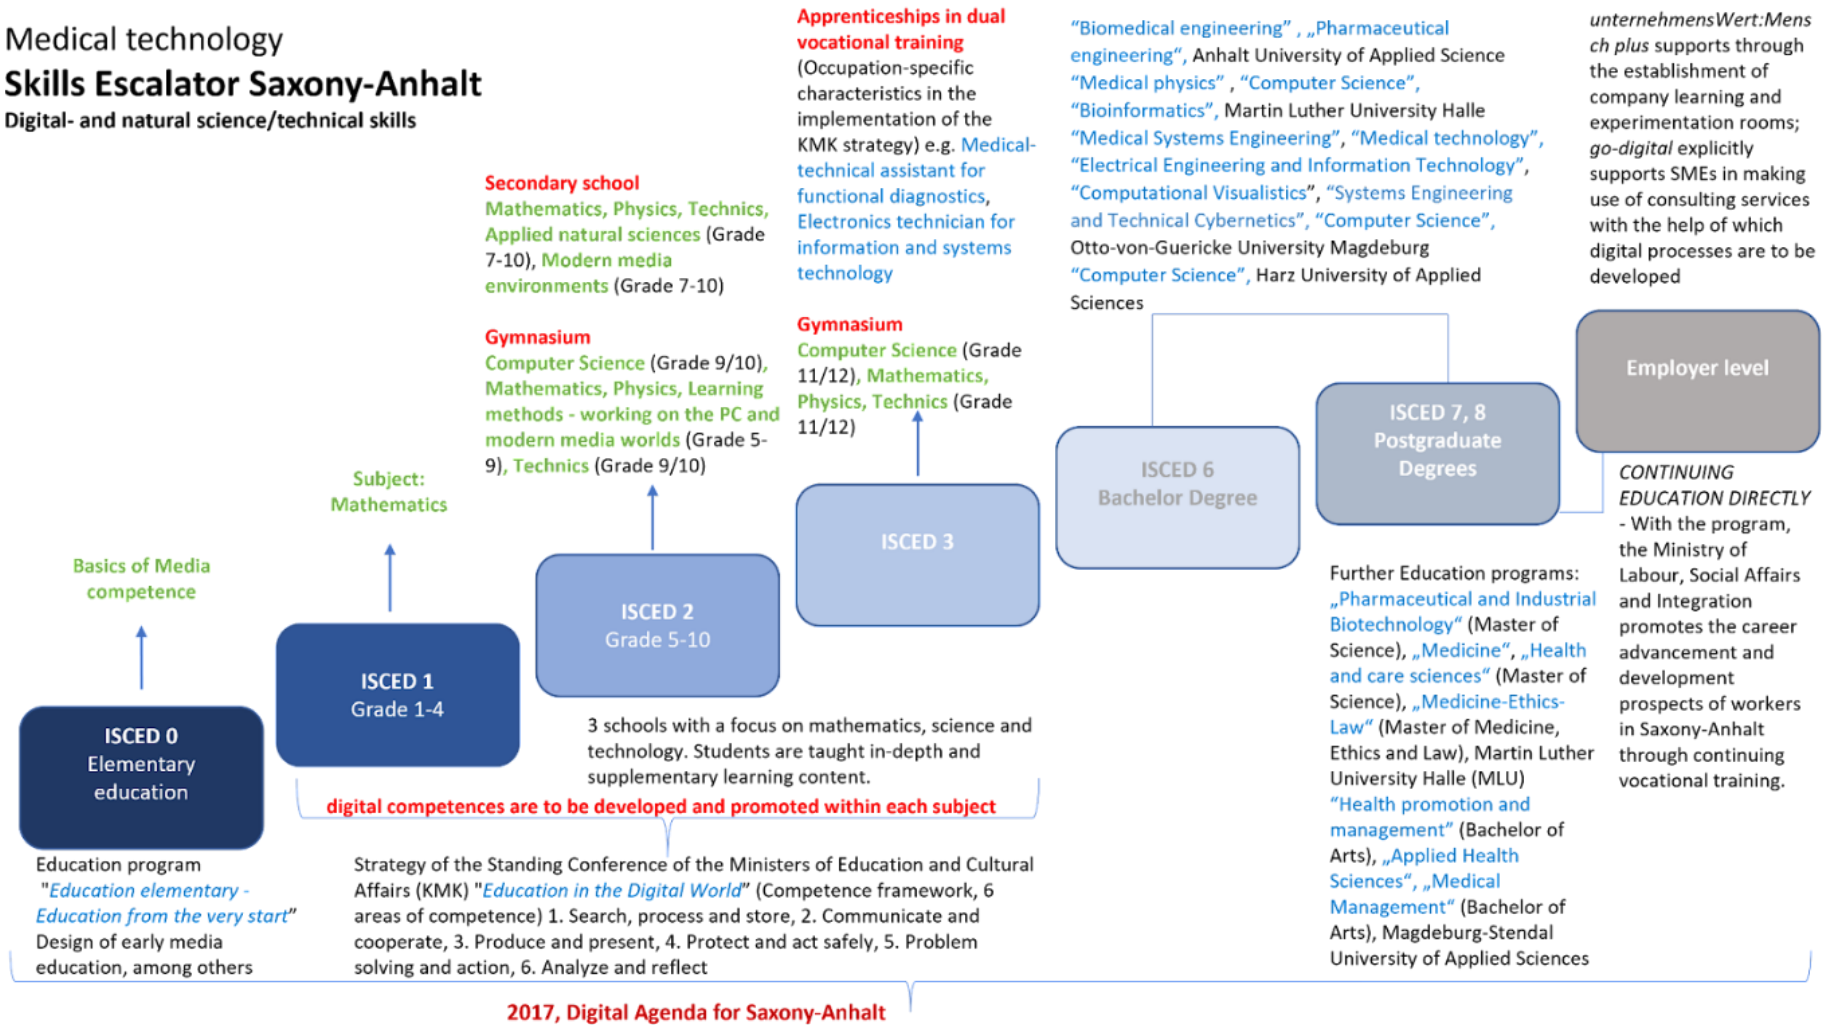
Medical technology
Skills Escalator Saxony-Anhalt
Digital- and natural science/technical skills

Basics of Media competence

ISCED 0
Elementary education

Education program "Education elementary - Education from the very start" Design of early media education, among others

Subject: Mathematics

ISCED 1
Grade 1-4

Secondary school
Mathematics, Physics, Technics, Applied natural sciences (Grade 7-10), Modern media environments (Grade 7-10)

Gymnasium
Computer Science (Grade 9/10), Mathematics, Physics, Learning methods - working on the PC and modern media worlds (Grade 5-9), Technics (Grade 9/10)

ISCED 2
Grade 5-10

Apprenticeships in dual vocational training
(Occupation-specific characteristics in the implementation of the KMK strategy) e.g. Medical-technical assistant for functional diagnostics, Electronics technician for information and systems technology

Gymnasium
Computer Science (Grade 11/12), Mathematics, Physics, Technics (Grade 11/12)

ISCED 3

3 schools with a focus on mathematics, science and technology. Students are taught in-depth and supplementary learning content.

digital competences are to be developed and promoted within each subject

Strategy of the Standing Conference of the Ministers of Education and Cultural Affairs (KMK) "Education in the Digital World" (Competence framework, 6 areas of competence) 1. Search, process and store, 2. Communicate and cooperate, 3. Produce and present, 4. Protect and act safely, 5. Problem solving and action, 6. Analyze and reflect

"Biomedical engineering" , „Pharmaceutical engineering", Anhalt University of Applied Science "Medical physics" , "Computer Science", "Bioinformatics", Martin Luther University Halle "Medical Systems Engineering", "Medical technology", "Electrical Engineering and Information Technology", "Computational Visualistics", "Systems Engineering and Technical Cybernetics", "Computer Science", Otto-von-Guericke University Magdeburg "Computer Science", Harz University of Applied Sciences

ISCED 6
Bachelor Degree

ISCED 7, 8
Postgraduate Degrees

Further Education programs: „Pharmaceutical and Industrial Biotechnology" (Master of Science), „Medicine", „Health and care sciences" (Master of Science), „Medicine-Ethics-Law" (Master of Medicine, Ethics and Law), Martin Luther University Halle (MLU) "Health promotion and management" (Bachelor of Arts), „Applied Health Sciences", „Medical Management" (Bachelor of Arts), Magdeburg-Stendal University of Applied Sciences

unternehmensWert:Mensch plus supports through the establishment of company learning and experimentation rooms; go-digital explicitly supports SMEs in making use of consulting services with the help of which digital processes are to be developed

Employer level

CONTINUING EDUCATION DIRECTLY
- With the program, the Ministry of Labour, Social Affairs and Integration promotes the career advancement and development prospects of workers in Saxony-Anhalt through continuing vocational training.

2017, Digital Agenda for Saxony-Anhalt